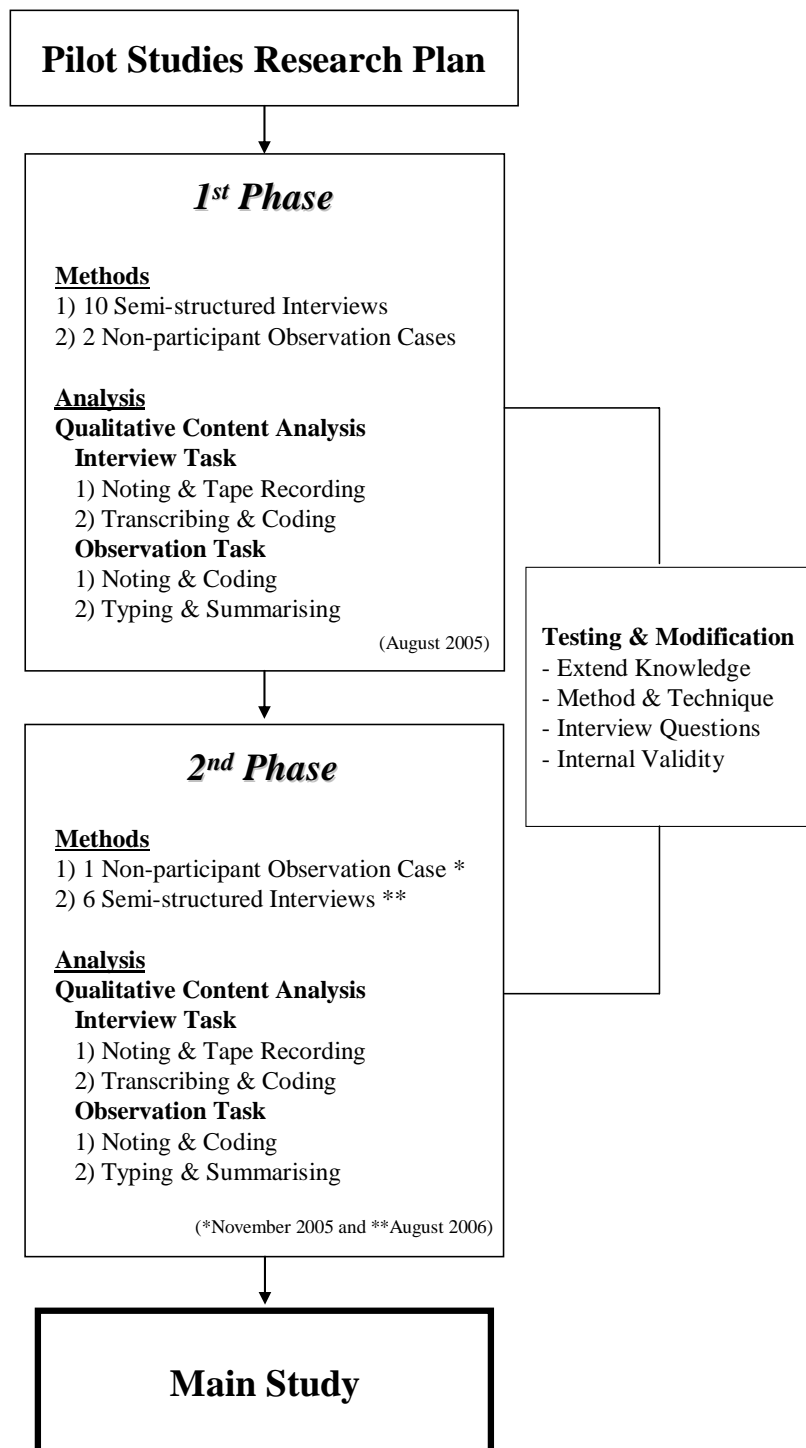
Pilot Studies Research Plan

1st Phase

Methods
1) 10 Semi-structured Interviews
2) 2 Non-participant Observation Cases

Analysis
Qualitative Content Analysis
Interview Task
1) Noting & Tape Recording
2) Transcribing & Coding
Observation Task
1) Noting & Coding
2) Typing & Summarising

(August 2005)

Testing & Modification
- Extend Knowledge
- Method & Technique
- Interview Questions
- Internal Validity

2nd Phase

Methods
1) 1 Non-participant Observation Case *
2) 6 Semi-structured Interviews **

Analysis
Qualitative Content Analysis
Interview Task
1) Noting & Tape Recording
2) Transcribing & Coding
Observation Task
1) Noting & Coding
2) Typing & Summarising

(*November 2005 and **August 2006)

Main Study